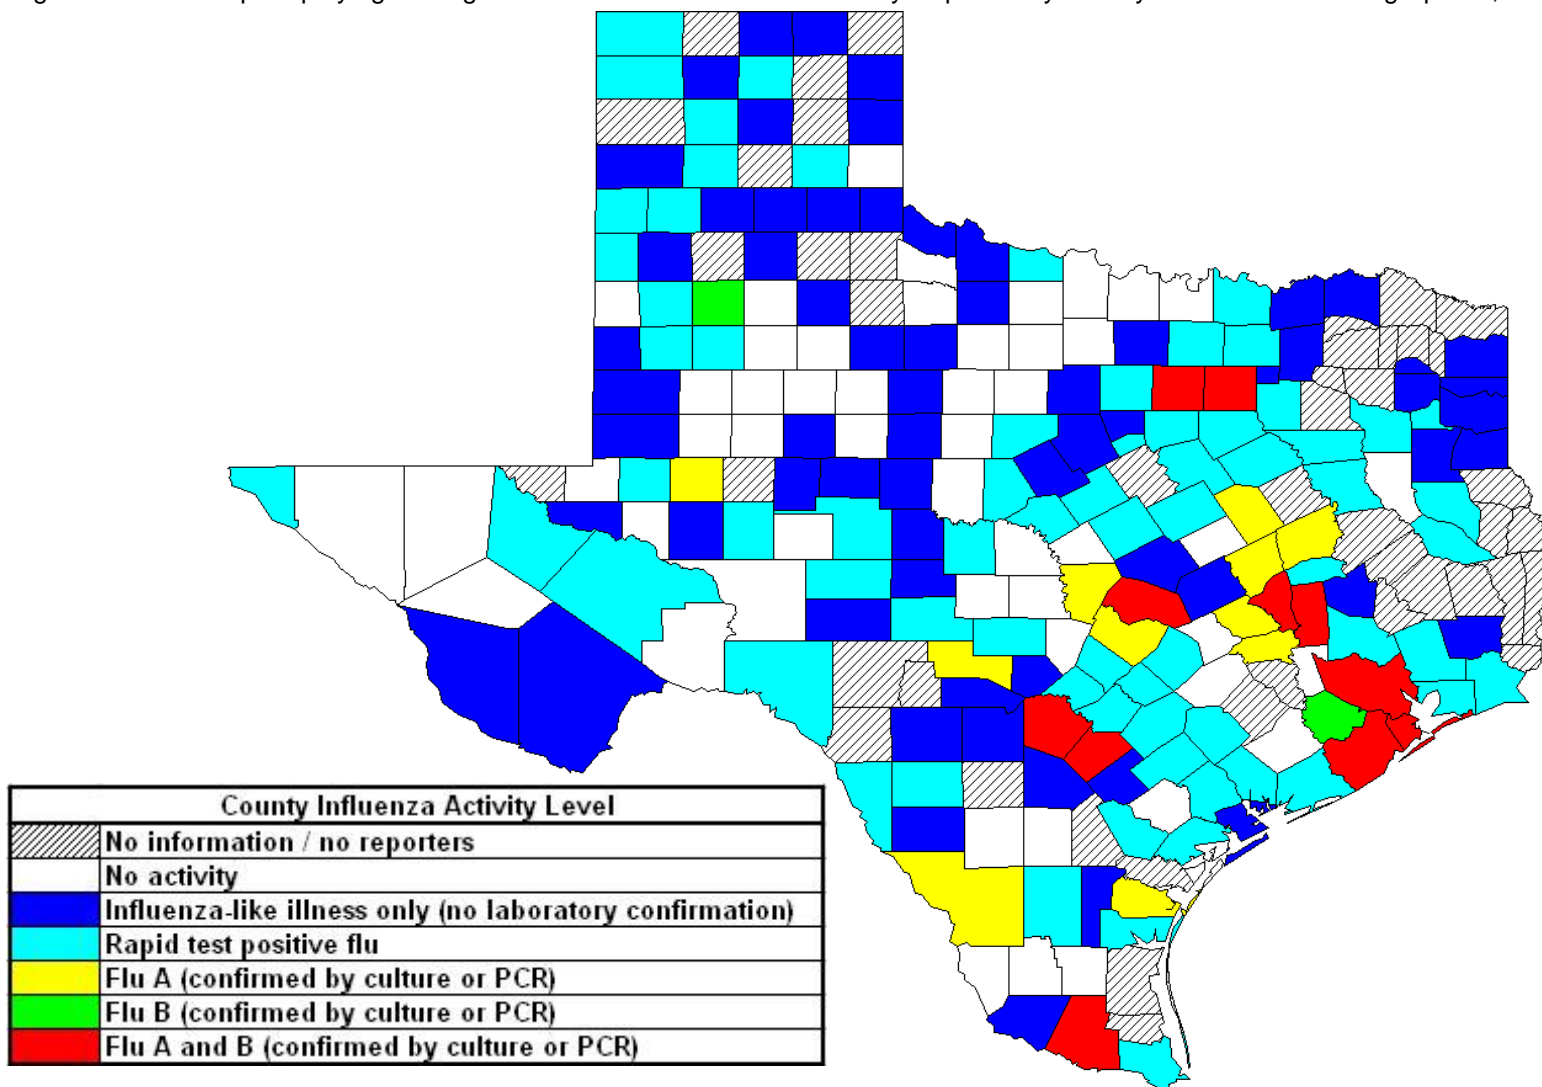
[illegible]

| County Influenza Activity Level | |
|---|---|
| | No information / no reporters |
| | No activity |
| | Influenza-like illness only (no laboratory confirmation) |
| | Rapid test positive flu |
| | Flu A (confirmed by culture or PCR) |
| | Flu B (confirmed by culture or PCR) |
| | Flu A and B (confirmed by culture or PCR) |